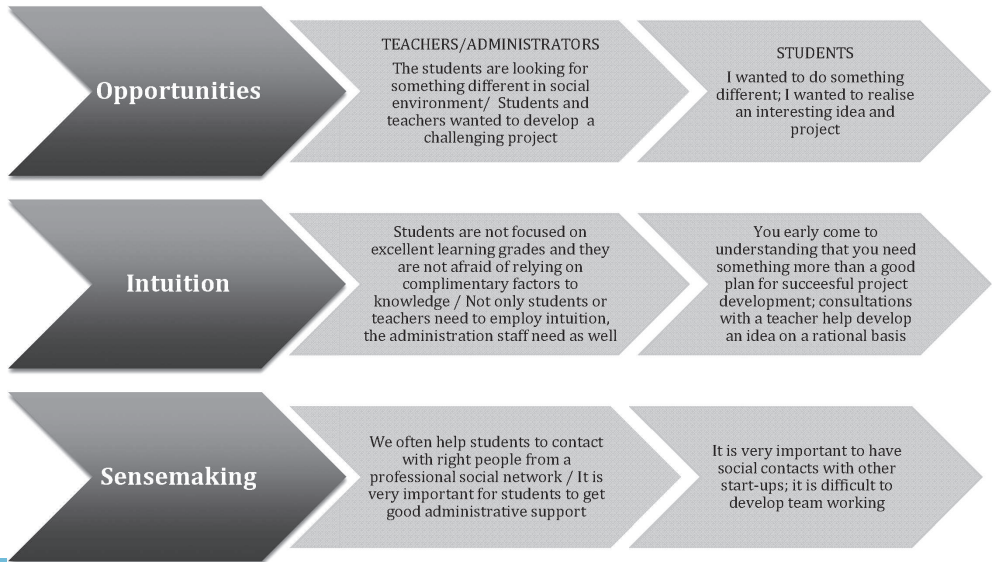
Opportunities

TEACHERS/ADMINISTRATORS
The students are looking for something different in social environment/ Students and teachers wanted to develop a challenging project

STUDENTS
I wanted to do something different; I wanted to realise an interesting idea and project

Intuition

Students are not focused on excellent learning grades and they are not afraid of relying on complimentary factors to knowledge / Not only students or teachers need to employ intuition, the administration staff need as well

You early come to understanding that you need something more than a good plan for succeseful project development; consultations with a teacher help develop an idea on a rational basis

Sensemaking

We often help students to contact with right people from a professional social network / It is very important for students to get good administrative support

It is very important to have social contacts with other start-ups; it is difficult to develop team working